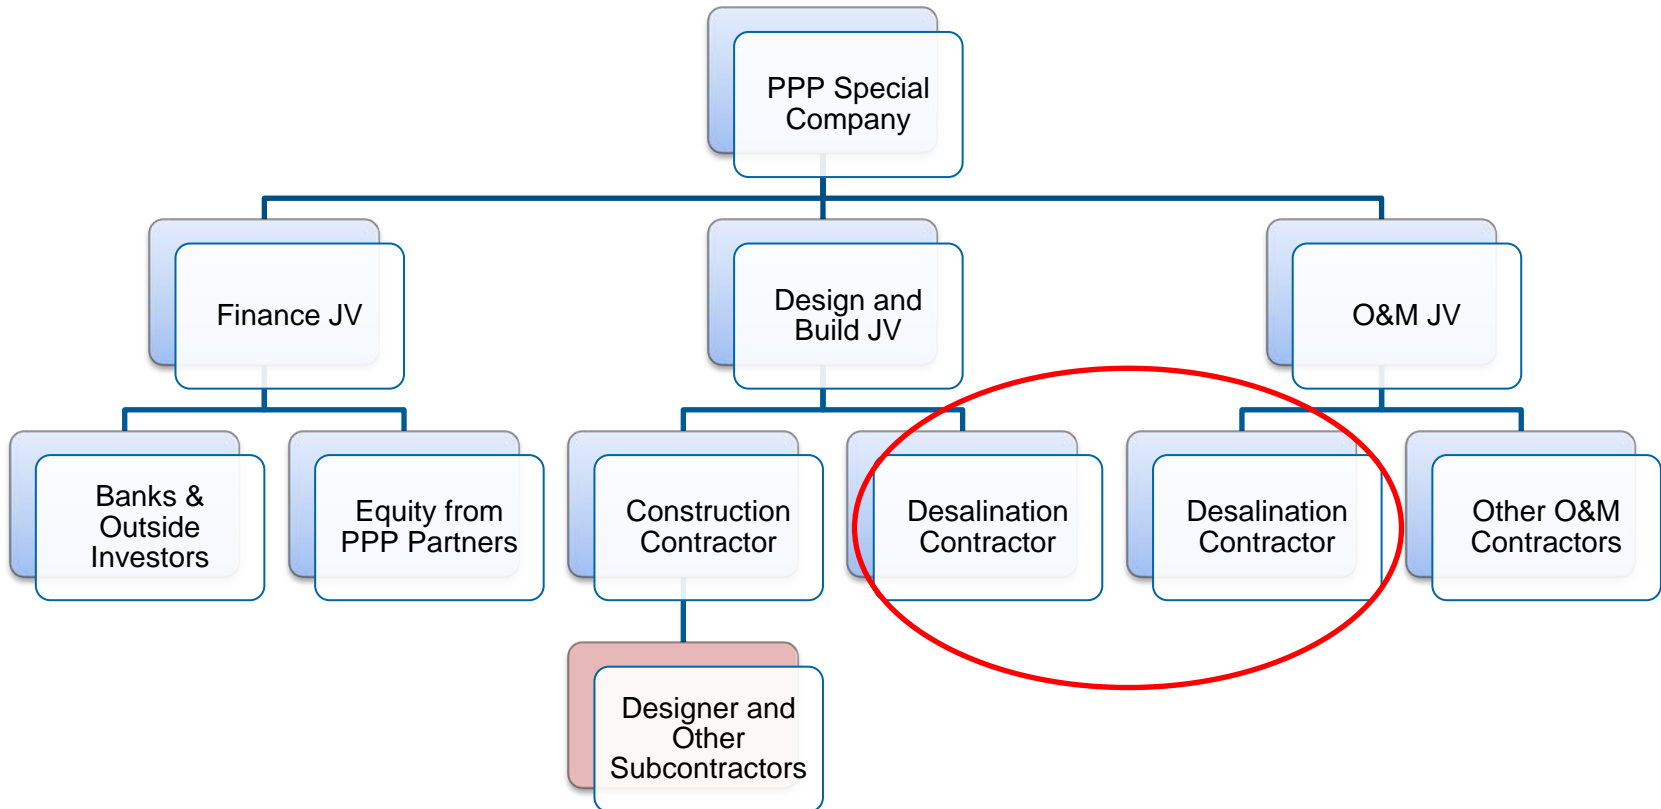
PPP Special Company

Finance JV

Design and Build JV

O&M JV

Banks & Outside Investors

Equity from PPP Partners

Construction Contractor

Desalination Contractor

Desalination Contractor

Other O&M Contractors

Designer and Other Subcontractors